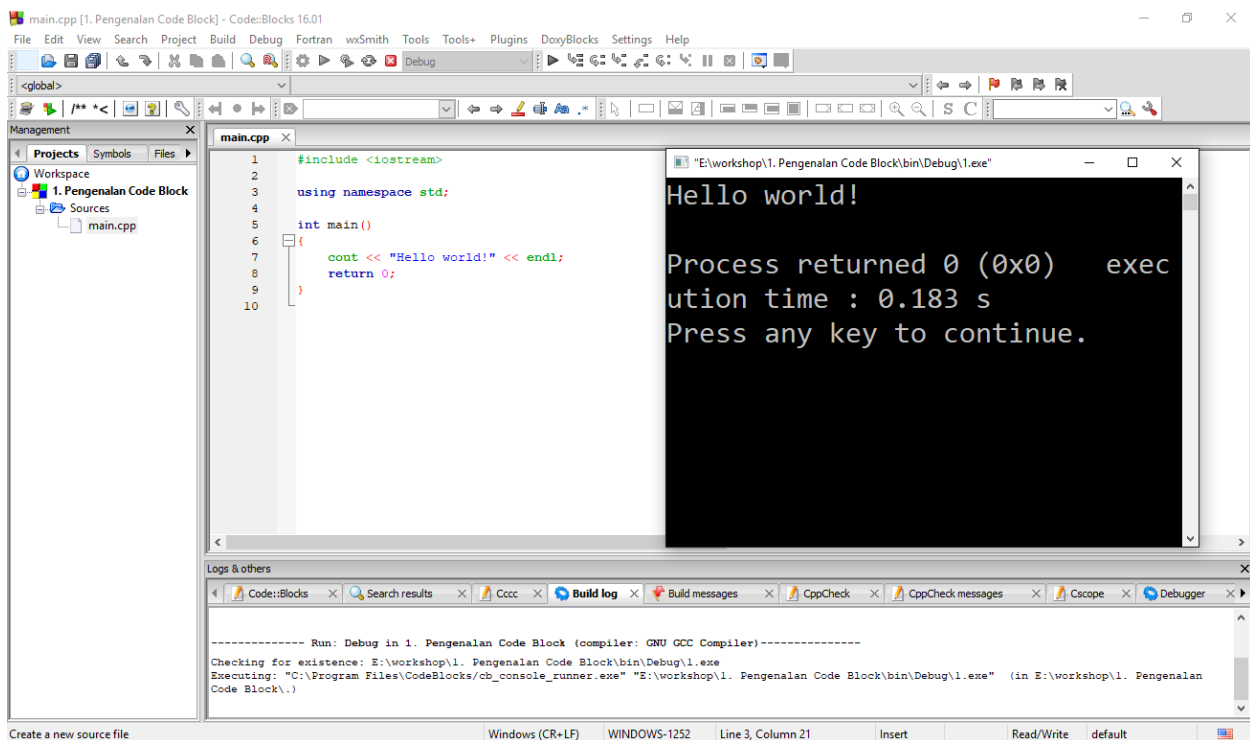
main.cpp [1. Pengenalan Code Block] - Code::Blocks 16.01

File Edit View Search Project Build Debug Fortran wxSmith Tools Tools+ Plugins DoxyBlocks Settings Help

Debug

<global>

/** *<

Management

Projects Symbols Files

Workspace
1. Pengenalan Code Block
Sources
main.cpp

main.cpp

1 #include <iostream>
2
3 using namespace std;
4
5 int main()
6 {
7 cout << "Hello world!" << endl;
8 return 0;
9 }
10

"E:\workshop\1. Pengenalan Code Block\bin\Debug\1.exe"

Hello world!

Process returned 0 (0x0) execution time : 0.183 s
Press any key to continue.

Logs & others

Code::Blocks Search results Cccc Build log Build messages CppCheck CppCheck messages Cscope Debugger

-------------- Run: Debug in 1. Pengenalan Code Block (compiler: GNU GCC Compiler)---------------

Checking for existence: E:\workshop\1. Pengenalan Code Block\bin\Debug\1.exe
Executing: "C:\Program Files\CodeBlocks/cb_console_runner.exe" "E:\workshop\1. Pengenalan Code Block\bin\Debug\1.exe" (in E:\workshop\1. Pengenalan Code Block\.)

Create a new source file Windows (CR+LF) WINDOWS-1252 Line 3, Column 21 Insert Read/Write default